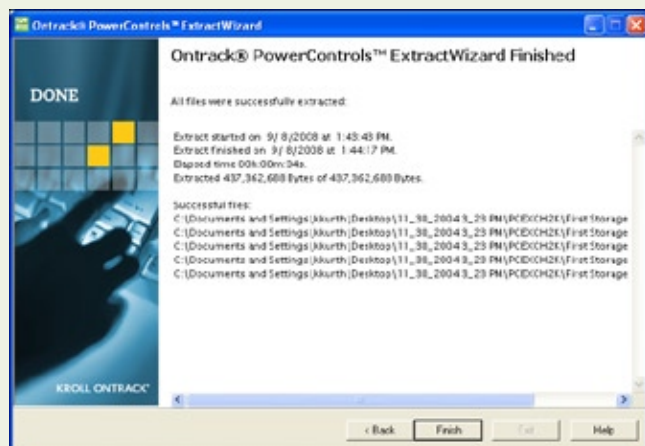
Ontrack® PowerControls™ ExtractWizard

Ontrack® PowerControls™ ExtractWizard Finished

DONE

All files were successfully extracted:

Extract started on 9/ 8/2008 at 1:43:43 PM.
Extract finished on 9/ 8/2008 at 1:44:17 PM.
Elapsed time 00h:00m:34s.
Extracted 437,362,688 Bytes of 437,362,688 Bytes.

Successful files:
C:\Documents and Settings\kkurth\Desktop\11_30_2004 3_23 PM\PCEXCH2K\First Storage
C:\Documents and Settings\kkurth\Desktop\11_30_2004 3_23 PM\PCEXCH2K\First Storage
C:\Documents and Settings\kkurth\Desktop\11_30_2004 3_23 PM\PCEXCH2K\First Storage
C:\Documents and Settings\kkurth\Desktop\11_30_2004 3_23 PM\PCEXCH2K\First Storage
C:\Documents and Settings\kkurth\Desktop\11_30_2004 3_23 PM\PCEXCH2K\First Storage

KROLL ONTRACK®

< Back
Finish
Exit
Help